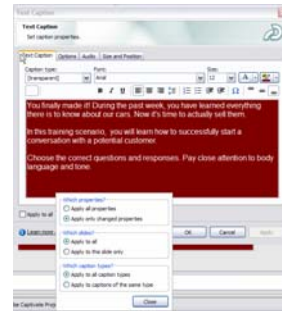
Text Caption

Text Caption
Set caption properties.

Text Caption | Options | Audio | Size and Position

Caption type: | Font: | Size:
[transparent] | Arial | 12

You finally made it! During the past week, you have learned everything there is to know about our cars. Now it's time to actually sell them.

In this training scenario, you will learn how to successfully start a conversation with a potential customer.

Choose the correct questions and responses. Pay close attention to body language and tone.

Apply to all

Learn more

Which properties?
Apply all properties
Apply only changed properties

Which slides?
Apply to all
Apply to the slide only

Which caption types?
Apply to all caption types
Apply to captions of the same type

Close

OK | Cancel | Apply

Captivate Proj